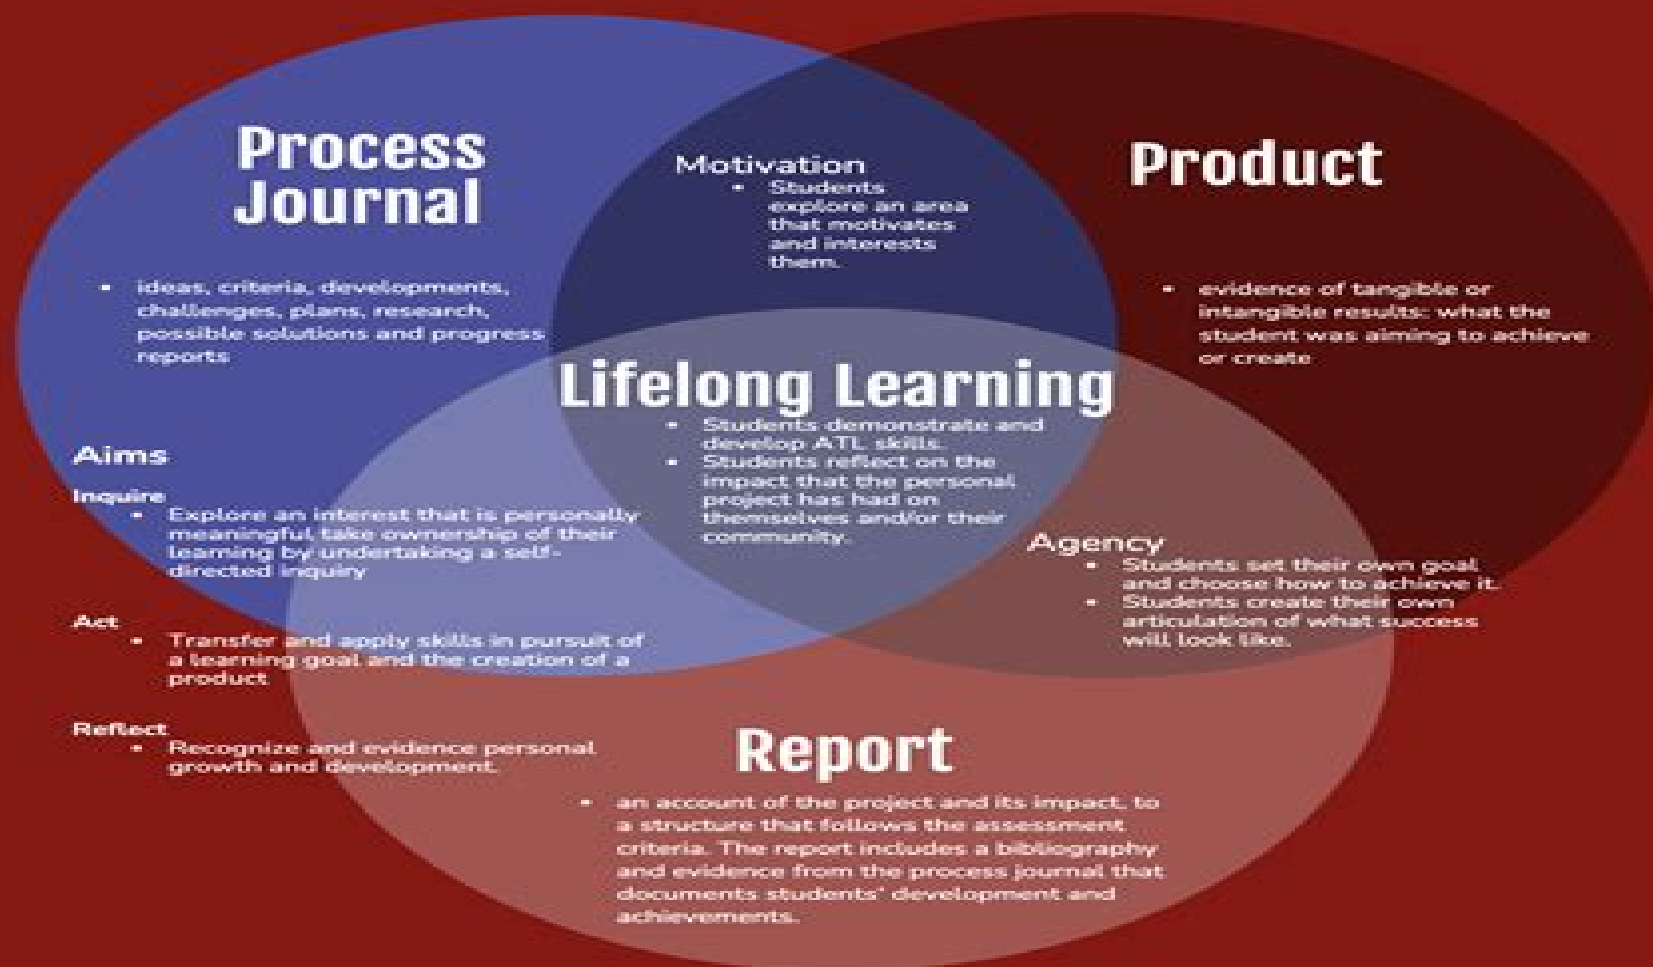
Process Journal

- ideas, criteria, developments, challenges, plans, research, possible solutions and progress reports

Motivation
- Students explore an area that motivates and interests them.

Product

- evidence of tangible or intangible results: what the student was aiming to achieve or create

Lifelong Learning
- Students demonstrate and develop ATL skills.
- Students reflect on the impact that the personal project has had on themselves and/or their community.

Aims

Inquire
- Explore an interest that is personally meaningful, take ownership of their learning by undertaking a self-directed inquiry

Act
- Transfer and apply skills in pursuit of a learning goal and the creation of a product

Reflect
- Recognize and evidence personal growth and development.

Agency
- Students set their own goal and choose how to achieve it.
- Students create their own articulation of what success will look like.

Report
- an account of the project and its impact, to a structure that follows the assessment criteria. The report includes a bibliography and evidence from the process journal that documents students' development and achievements.